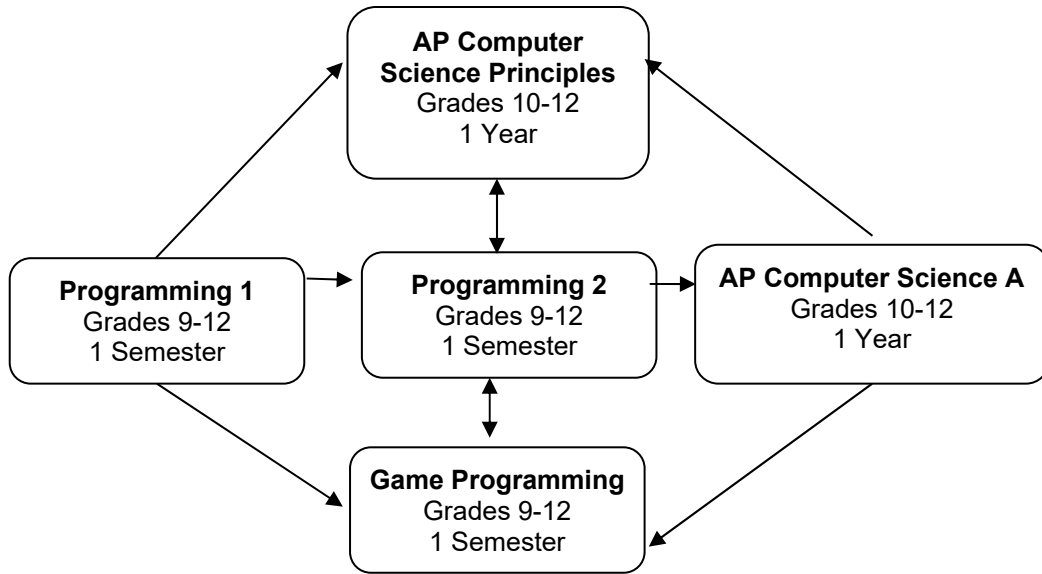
**AP Computer Science Principles**
Grades 10-12
1 Year

**Programming 1**
Grades 9-12
1 Semester

**Programming 2**
Grades 9-12
1 Semester

**AP Computer Science A**
Grades 10-12
1 Year

**Game Programming**
Grades 9-12
1 Semester